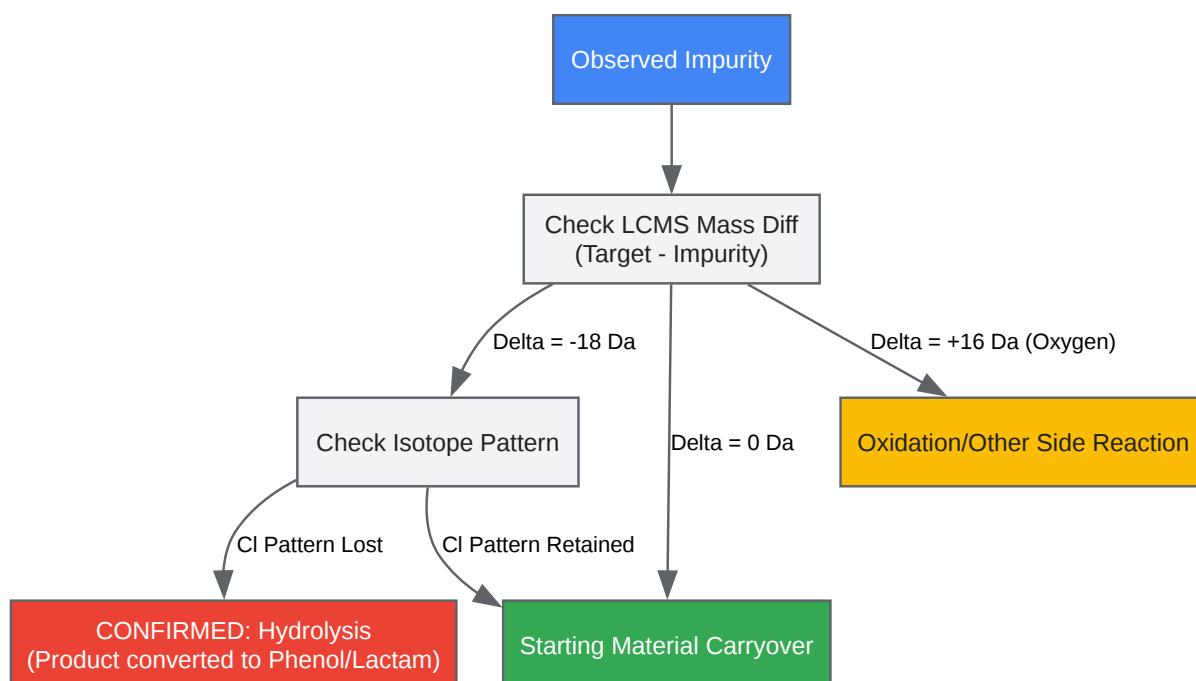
Observed Impurity

Check LCMS Mass Diff
(Target - Impurity)

Delta = -18 Da

Delta = +16 Da (Oxygen)

Check Isotope Pattern

Delta = 0 Da

Oxidation/Other Side Reaction

Cl Pattern Lost

Cl Pattern Retained

CONFIRMED: Hydrolysis
(Product converted to Phenol/Lactam)

Starting Material Carryover